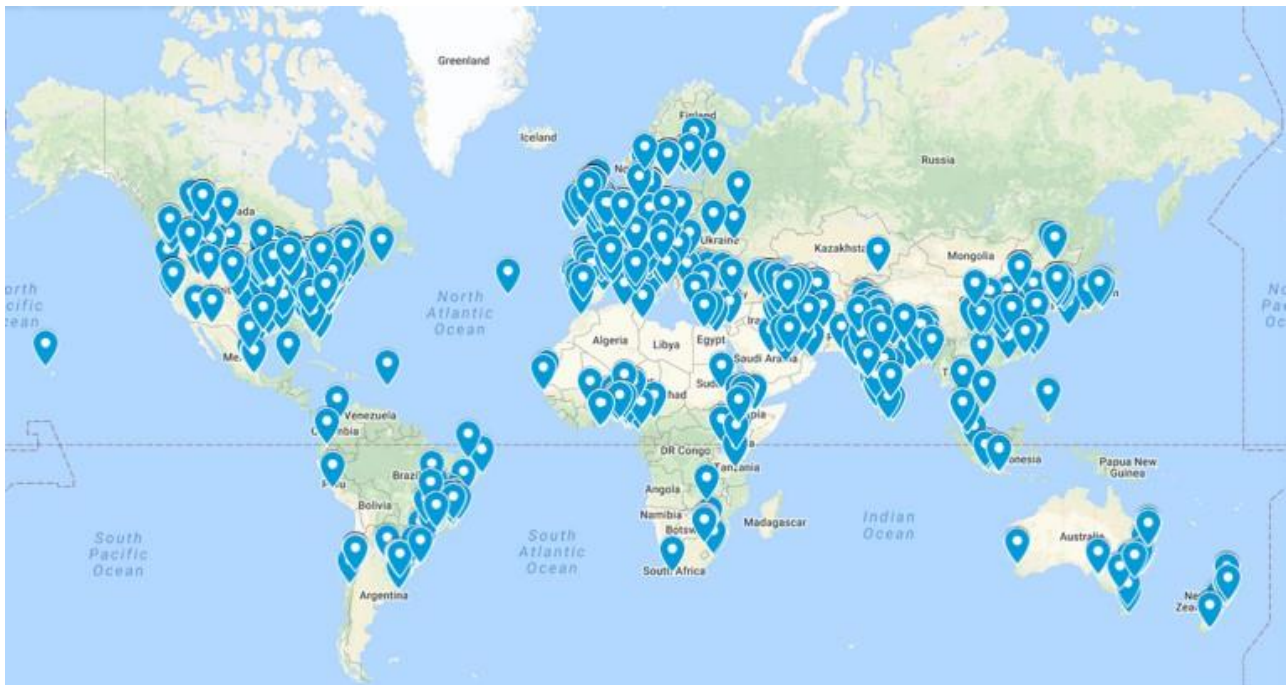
Greenland
Iceland
Finland
Russia
Kazakhstan
Mongolia
Ukraine
North Atlantic Ocean
North Pacific Ocean
North Pacific Oc
Algeria
Libya
Egypt
Saudi Arabia
Venezuela
Colombia
Brazil
Bolivia
Peru
Argentina
Sudan
Chad
DR Congo
Tanzania
Angola
Namibia
Botswana
South Africa
Madagascar
Indian Ocean
South Atlantic Ocean
South Pacific Ocean
Indonesia
Papua New Guinea
Australia
New Zealand
Mexico
Canada
Iran